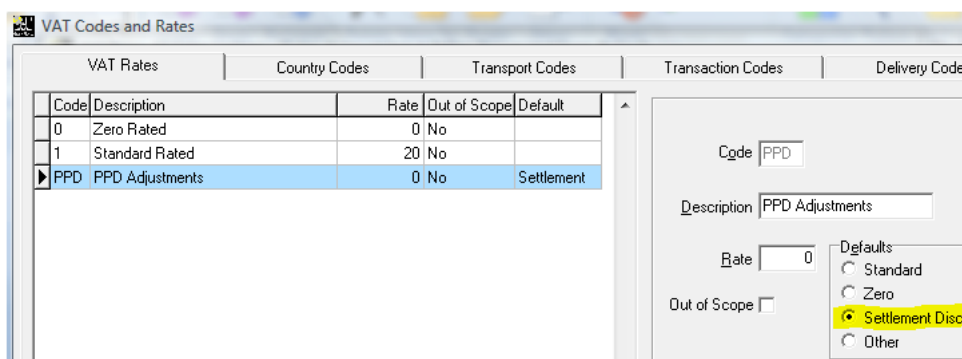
VAT Codes and Rates

VAT Rates | Country Codes | Transport Codes | Transaction Codes | Delivery Code

| Code | Description | Rate | Out of Scope | Default |
|---|---|---|---|---|
| 0 | Zero Rated | 0 | No | |
| 1 | Standard Rated | 20 | No | |
| PPD | PPD Adjustments | 0 | No | Settlement |

Code PPD

Description PPD Adjustments

Rate 0

Out of Scope

Defaults
Standard
Zero
Settlement Disc
Other